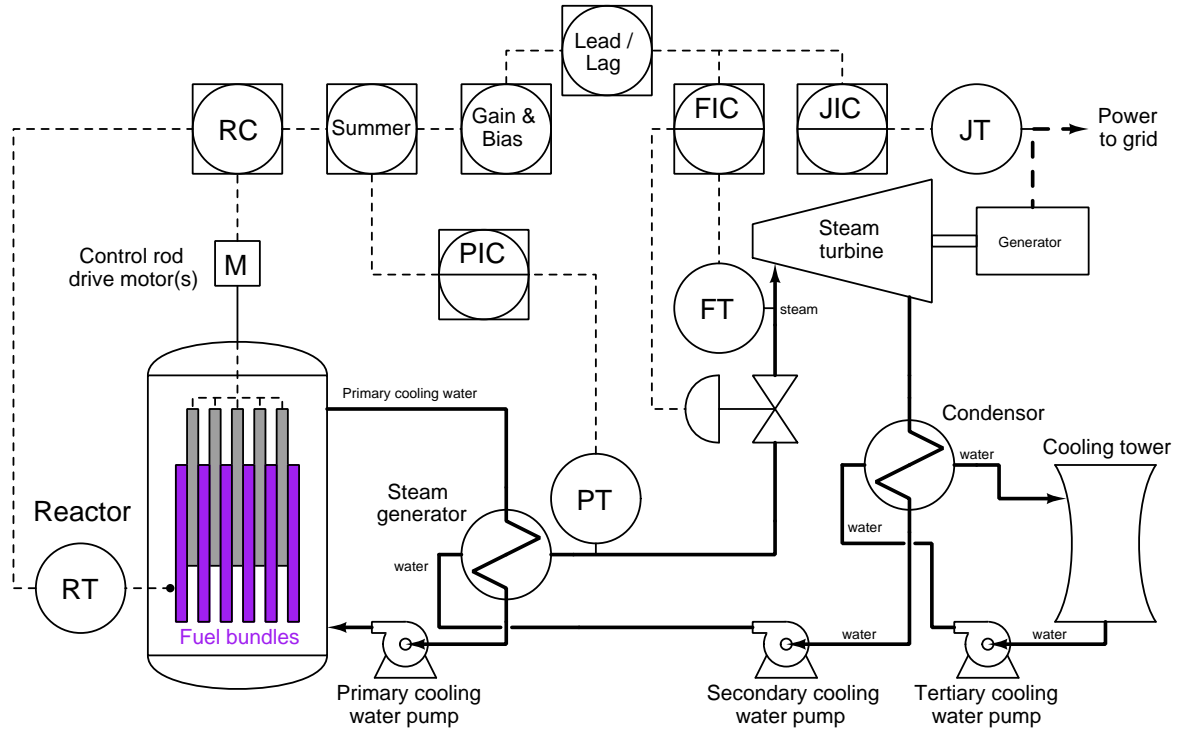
Lead / Lag

RC

Summer

Gain & Bias

FIC

JIC

JT

Power to grid

Steam turbine

Generator

Control rod drive motor(s)

M

PIC

FT

steam

Primary cooling water

Condensor

Cooling tower

water

Reactor

Steam generator

PT

water

water

RT

Fuel bundles

water

water

Primary cooling water pump

Secondary cooling water pump

Tertiary cooling water pump